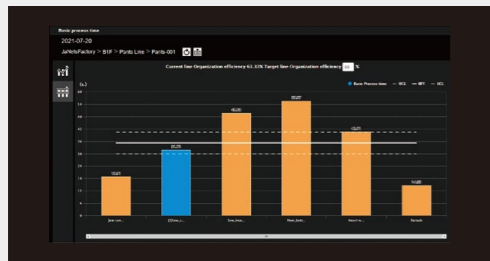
Basic process time
2021-07-20
JaNetsFactory > B1F > Parts Line > Parts-001

Current line Organization efficiency 61.33% Target line Organization efficiency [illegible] %

(s)

Basic Process time — UCL — AVE — LCL

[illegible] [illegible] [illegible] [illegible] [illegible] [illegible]

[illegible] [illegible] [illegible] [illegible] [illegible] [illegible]